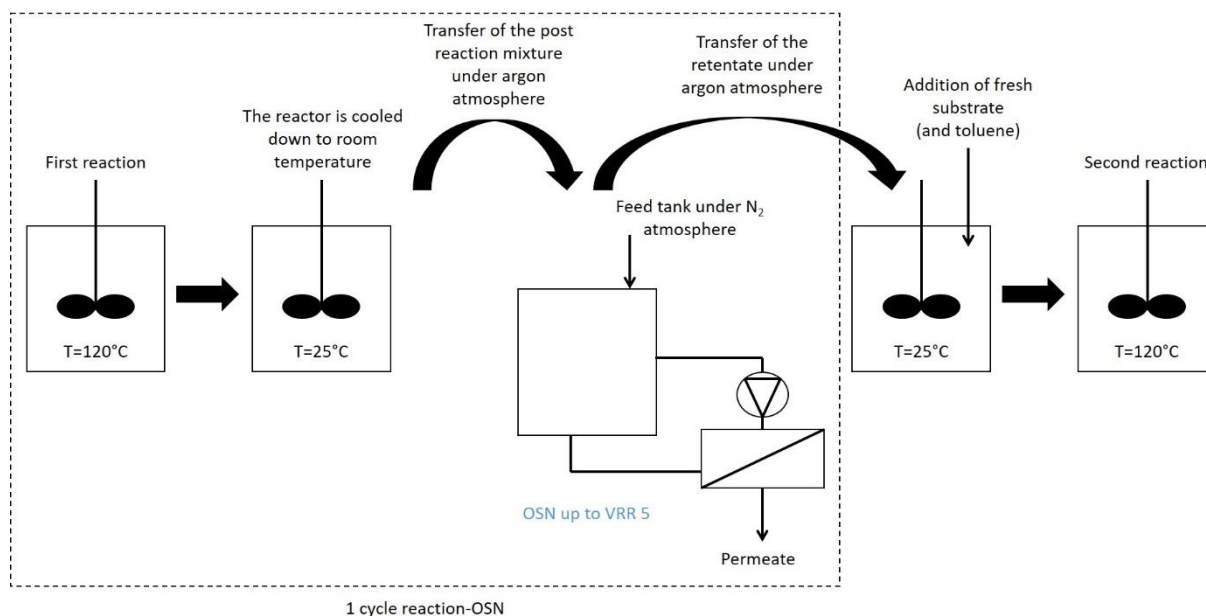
First reaction

T=120°C

The reactor is cooled down to room temperature

T=25°C

Transfer of the post reaction mixture under argon atmosphere

Transfer of the retentate under argon atmosphere

Feed tank under $N_2$ atmosphere

OSN up to VRR 5

Permeate

Addition of fresh substrate (and toluene)

T=25°C

Second reaction

T=120°C

1 cycle reaction-OSN